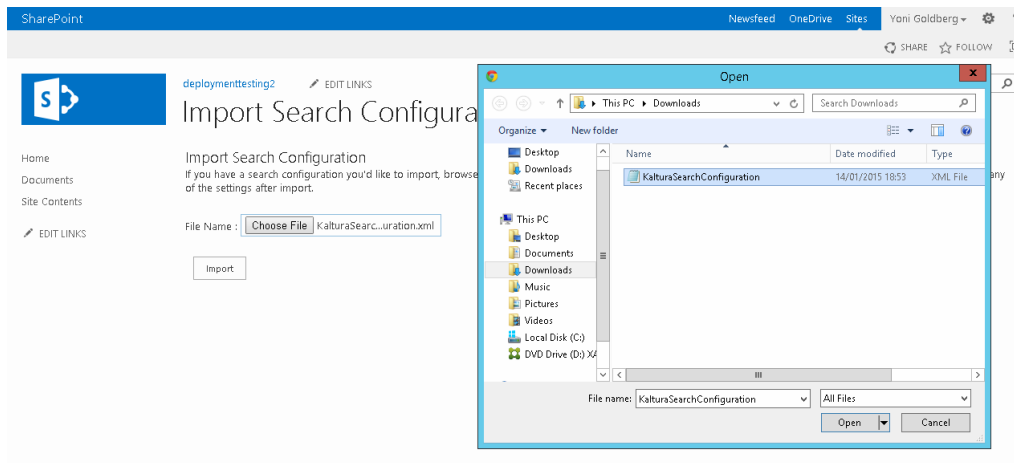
SharePoint

Newsfeed OneDrive Sites Yoni Goldberg

SHARE FOLLOW

deploymenttesting2 EDIT LINKS

Import Search Configura

Home
Documents
Site Contents
EDIT LINKS

Import Search Configuration
If you have a search configuration you'd like to import, browse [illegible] any of the settings after import.

File Name : Choose File KalturaSearc...uration.xml

Import

Open

This PC ▸ Downloads

Search Downloads

Organize ▾ New folder

Desktop
Downloads
Recent places

This PC
Desktop
Documents
Downloads
Music
Pictures
Videos
Local Disk (C:)
DVD Drive (D:) XA

| Name | Date modified | Type |
|---|---|---|
| KalturaSearchConfiguration | 14/01/2015 18:53 | XML File |

File name: KalturaSearchConfiguration
All Files
Open
Cancel